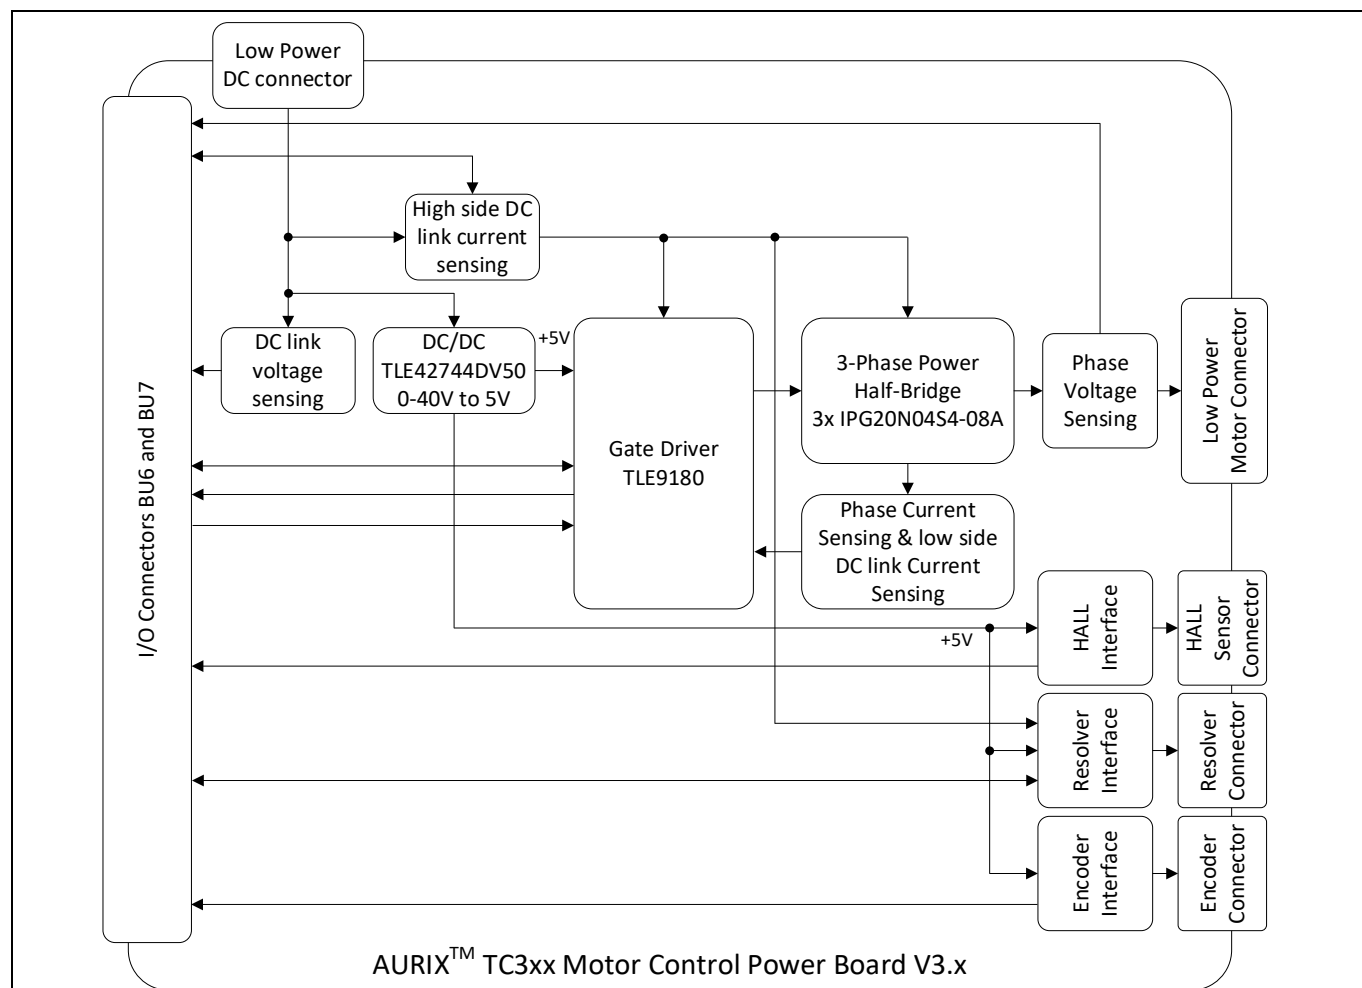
Low Power DC connector

I/O Connectors BU6 and BU7

High side DC link current sensing

DC link voltage sensing

DC/DC TLE42744DV50 0-40V to 5V

+5V

Gate Driver TLE9180

3-Phase Power Half-Bridge 3x IPG20N04S4-08A

Phase Voltage Sensing

Low Power Motor Connector

Phase Current Sensing & low side DC link Current Sensing

+5V

HALL Interface

HALL Sensor Connector

Resolver Interface

Resolver Connector

Encoder Interface

Encoder Connector

AURIX$^{TM}$ TC3xx Motor Control Power Board V3.x